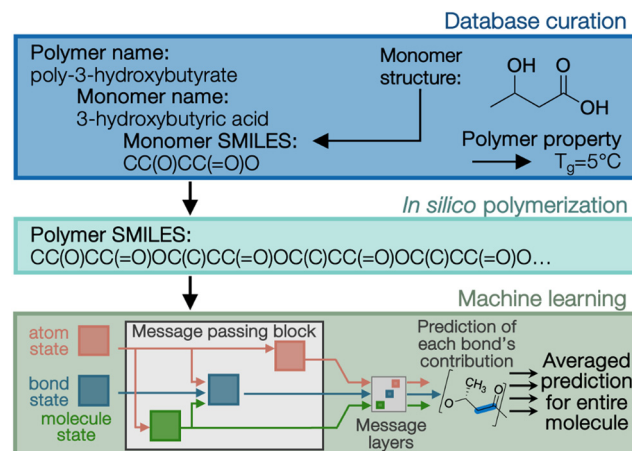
Database curation

Polymer name:
poly-3-hydroxybutyrate
Monomer name:
3-hydroxybutyric acid
Monomer SMILES:
CC(O)CC(=O)O

Monomer structure:

OH O

OH

Polymer property
$T_g$=5°C

In silico polymerization

Polymer SMILES:
CC(O)CC(=O)OC(C)CC(=O)OC(C)CC(=O)OC(C)CC(=O)O…

Machine learning

atom state

bond state

molecule state

Message passing block

Message layers

Prediction of each bond's contribution

O

$CH_3$

O

Averaged prediction for entire molecule